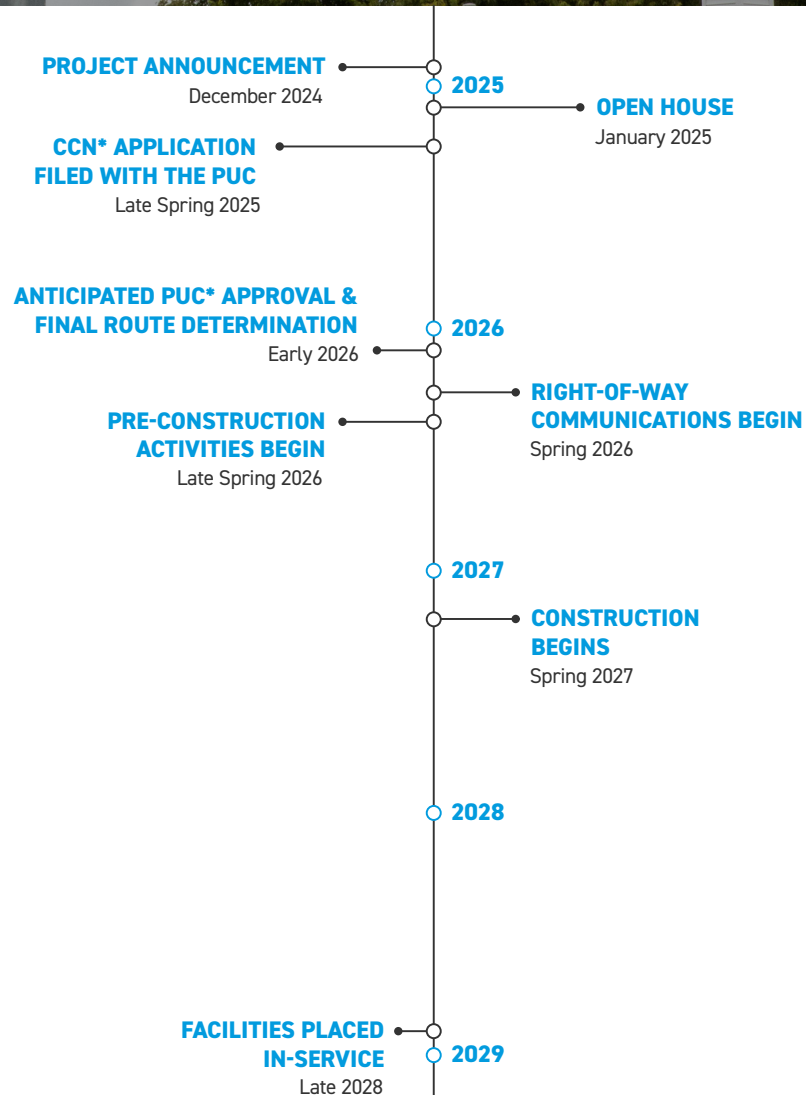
PROJECT ANNOUNCEMENT
December 2024

2025

OPEN HOUSE
January 2025

CCN* APPLICATION FILED WITH THE PUC
Late Spring 2025

ANTICIPATED PUC* APPROVAL & FINAL ROUTE DETERMINATION
Early 2026

2026

RIGHT-OF-WAY COMMUNICATIONS BEGIN
Spring 2026

PRE-CONSTRUCTION ACTIVITIES BEGIN
Late Spring 2026

2027

CONSTRUCTION BEGINS
Spring 2027

2028

FACILITIES PLACED IN-SERVICE
Late 2028

2029